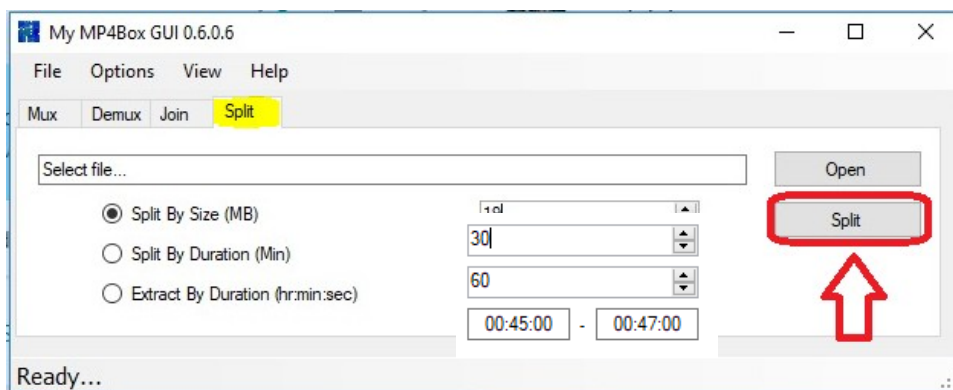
My MP4Box GUI 0.6.0.6

File Options View Help

Mux Demux Join Split

Select file...

Open

Split

Split By Size (MB)

Split By Duration (Min)

Extract By Duration (hr:min:sec)

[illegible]

30

60

00:45:00 - 00:47:00

Ready...